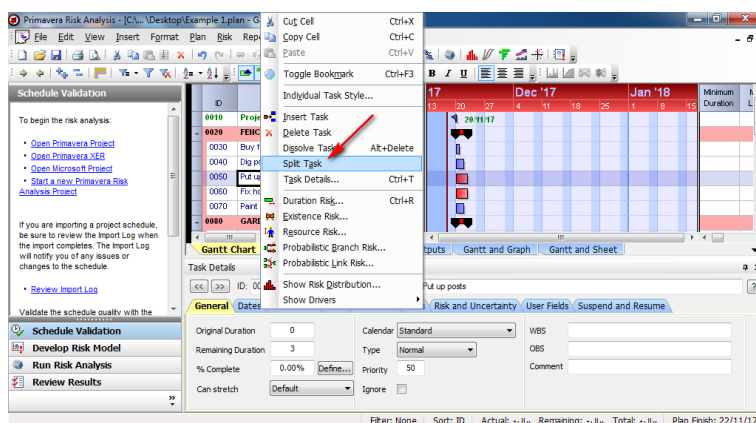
Primavera Risk Analysis - [C:\... \Desktop\Example 1.plan - G

File Edit View Insert Format Plan Risk Repo

Cut Cell Ctrl+X
Copy Cell Ctrl+C
Paste Ctrl+V
Toggle Bookmark Ctrl+F3
Individual Task Style...
Insert Task
Delete Task
Dissolve Task Alt+Delete
Split Task
Task Details... Ctrl+T
Duration Risk... Ctrl+R
Existence Risk...
Resource Risk...
Probabilistic Branch Risk...
Probabilistic Link Risk...
Show Risk Distribution...
Show Drivers

Schedule Validation

To begin the risk analysis:

• Open Primavera Project
• Open Primavera XER
• Open Microsoft Project
• Start a new Primavera Risk Analysis Project

If you are importing a project schedule, be sure to review the Import Log when the import completes. The Import Log will notify you of any issues or changes to the schedule.

• Review Import Log

Validate the schedule quality with the

Schedule Validation
Develop Risk Model
Run Risk Analysis
Review Results

| ID | |
|---|---|
| 0010 | Proje |
| 0020 | FEHC |
| 0030 | Buy f |
| 0040 | Dig p |
| 0050 | Put up |
| 0060 | Fix ho |
| 0070 | Paint |
| 0080 | GARD |

17 | Dec '17 | Jan '18
13 20 27 4 11 18 25 1 8 15
20/11/17
Minimum Duration

Gantt Chart | utputs | Gantt and Graph | Gantt and Sheet

Task Details
ID: 00 | Put up posts
General | Dates | Risk and Uncertainty | User Fields | Suspend and Resume

Original Duration 0
Remaining Duration 3
% Complete 0.00% Define...
Can stretch Default
Calendar Standard
Type Normal
Priority 50
Ignore
WBS
OBS
Comment

Filter: None Sort: ID Actual: Remaining: Total: Plan Finish: 22/11/17